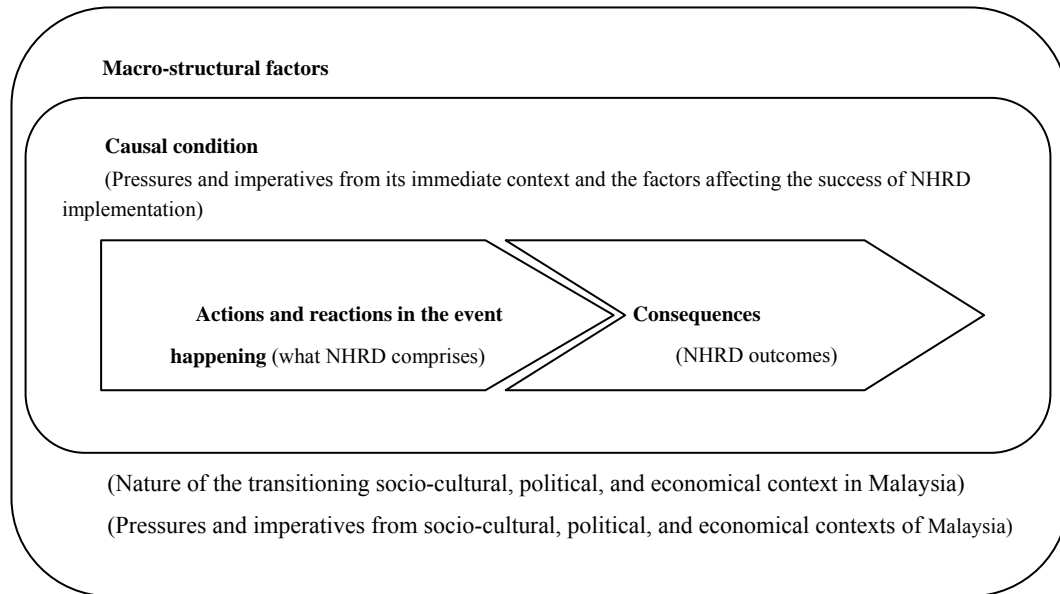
**Macro-structural factors**

**Causal condition**

(Pressures and imperatives from its immediate context and the factors affecting the success of NHRD implementation)

**Actions and reactions in the event happening** (what NHRD comprises)

**Consequences**

(NHRD outcomes)

(Nature of the transitioning socio-cultural, political, and economical context in Malaysia)

(Pressures and imperatives from socio-cultural, political, and economical contexts of Malaysia)